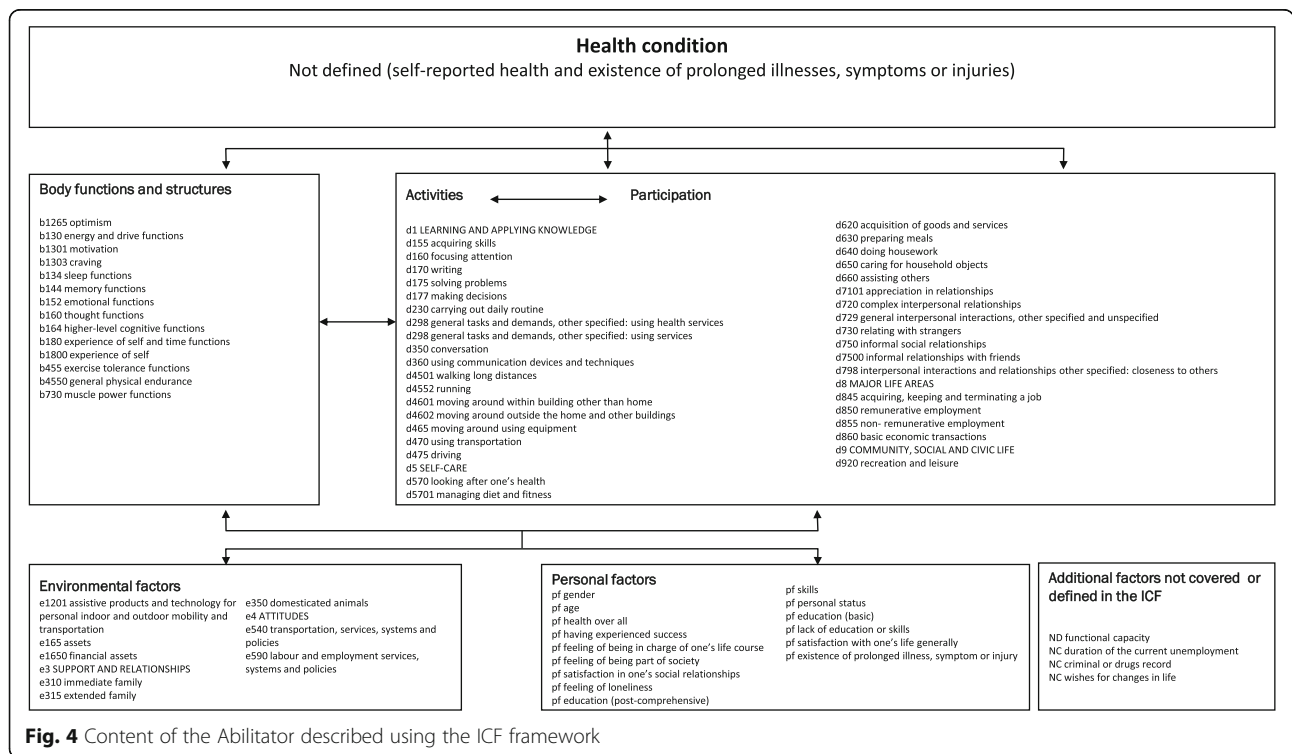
**Health condition**
Not defined (self-reported health and existence of prolonged illnesses, symptoms or injuries)

Body functions and structures

b1265 optimism
b130 energy and drive functions
b1301 motivation
b1303 craving
b134 sleep functions
b144 memory functions
b152 emotional functions
b160 thought functions
b164 higher-level cognitive functions
b180 experience of self and time functions
b1800 experience of self
b455 exercise tolerance functions
b4550 general physical endurance
b730 muscle power functions

Activities Participation

d1 LEARNING AND APPLYING KNOWLEDGE
d155 acquiring skills
d160 focusing attention
d170 writing
d175 solving problems
d177 making decisions
d230 carrying out daily routine
d298 general tasks and demands, other specified: using health services
d298 general tasks and demands, other specified: using services
d350 conversation
d360 using communication devices and techniques
d4501 walking long distances
d4552 running
d4601 moving around within building other than home
d4602 moving around outside the home and other buildings
d465 moving around using equipment
d470 using transportation
d475 driving
d5 SELF-CARE
d570 looking after one's health
d5701 managing diet and fitness

d620 acquisition of goods and services
d630 preparing meals
d640 doing housework
d650 caring for household objects
d660 assisting others
d7101 appreciation in relationships
d720 complex interpersonal relationships
d729 general interpersonal interactions, other specified and unspecified
d730 relating with strangers
d750 informal social relationships
d7500 informal relationships with friends
d798 interpersonal interactions and relationships other specified: closeness to others
d8 MAJOR LIFE AREAS
d845 acquiring, keeping and terminating a job
d850 remunerative employment
d855 non- remunerative employment
d860 basic economic transactions
d9 COMMUNITY, SOCIAL AND CIVIC LIFE
d920 recreation and leisure

Environmental factors
e1201 assistive products and technology for personal indoor and outdoor mobility and transportation
e165 assets
e1650 financial assets
e3 SUPPORT AND RELATIONSHIPS
e310 immediate family
e315 extended family
e350 domesticated animals
e4 ATTITUDES
e540 transportation, services, systems and policies
e590 labour and employment services, systems and policies

Personal factors
pf gender
pf age
pf health over all
pf having experienced success
pf feeling of being in charge of one's life course
pf feeling of being part of society
pf satisfaction in one's social relationships
pf feeling of loneliness
pf education (post-comprehensive)
pf skills
pf personal status
pf education (basic)
pf lack of education or skills
pf satisfaction with one's life generally
pf existence of prolonged illness, symptom or injury

Additional factors not covered or defined in the ICF

ND functional capacity
NC duration of the current unemployment
NC criminal or drugs record
NC wishes for changes in life

**Fig. 4** Content of the Abilitator described using the ICF framework